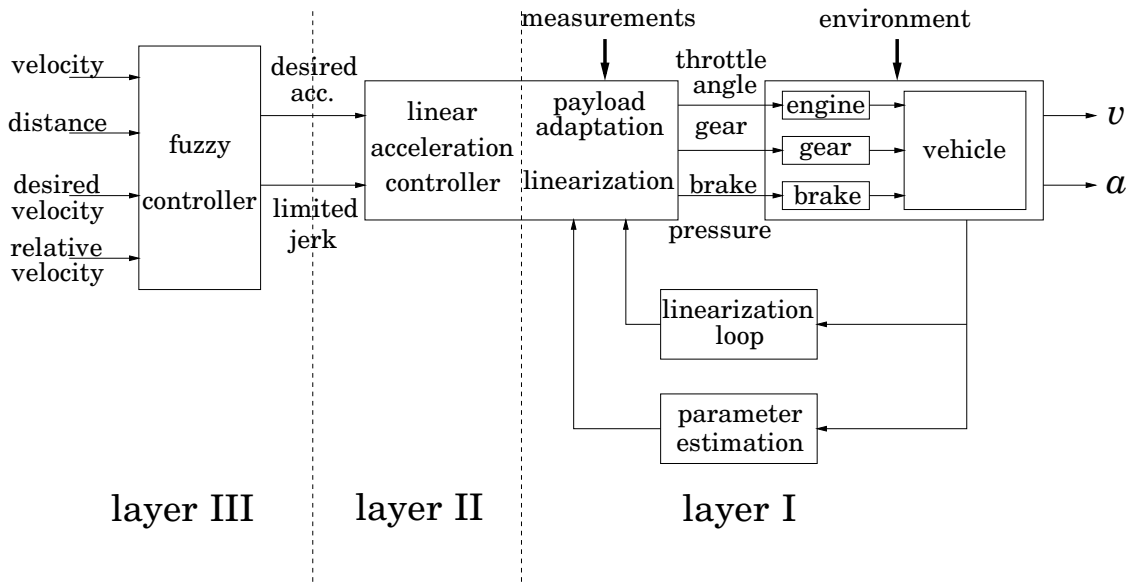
measurements

environment

velocity

distance

desired velocity

relative velocity

fuzzy controller

desired acc.

limited jerk

linear acceleration controller

payload adaptation

linearization

throttle angle

gear

brake

pressure

engine

gear

brake

vehicle

$v$

$a$

linearization loop

parameter estimation

layer III

layer II

layer I